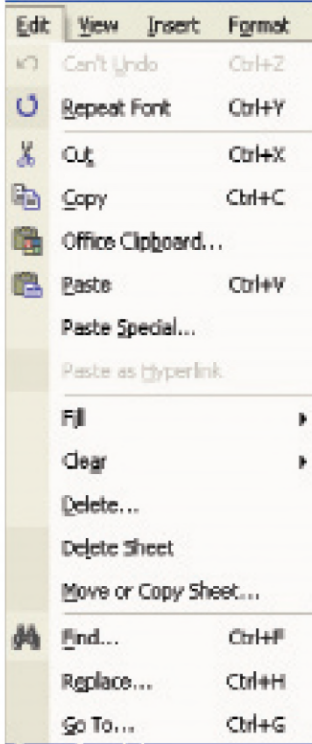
Edit View Insert Format

Can't Undo Ctrl+Z

Repeat Font Ctrl+Y

Cut Ctrl+X

Copy Ctrl+C

Office Clipboard...

Paste Ctrl+V

Paste Special...

Paste as Hyperlink

Fill

Clear

Delete...

Delete Sheet

Move or Copy Sheet...

Find... Ctrl+F

Replace... Ctrl+H

Go To... Ctrl+G